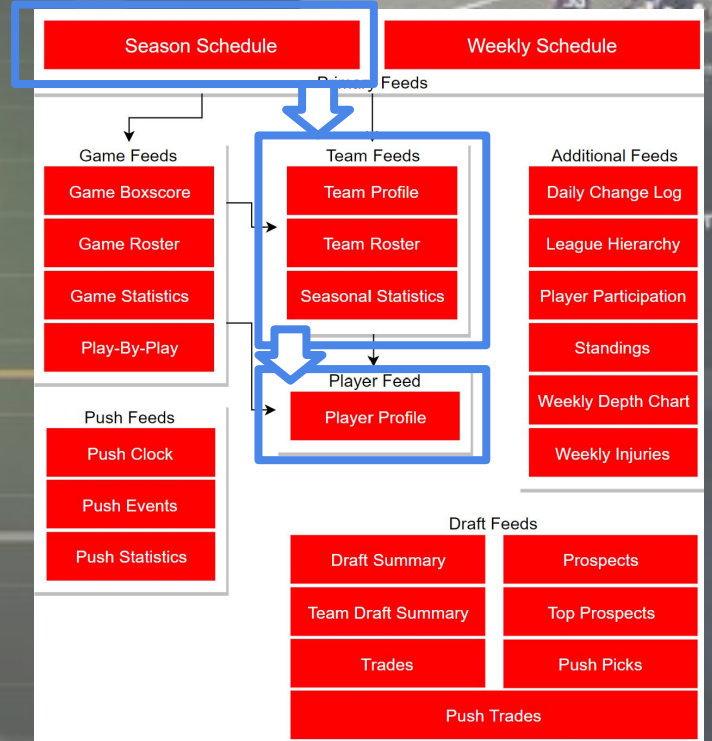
Season Schedule

Weekly Schedule

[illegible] Feeds

Game Feeds

Game Boxscore

Game Roster

Game Statistics

Play-By-Play

Team Feeds

Team Profile

Team Roster

Seasonal Statistics

Player Feed

Player Profile

Additional Feeds

Daily Change Log

League Hierarchy

Player Participation

Standings

Weekly Depth Chart

Weekly Injuries

Push Feeds

Push Clock

Push Events

Push Statistics

Draft Feeds

Draft Summary

Prospects

Team Draft Summary

Top Prospects

Trades

Push Picks

Push Trades